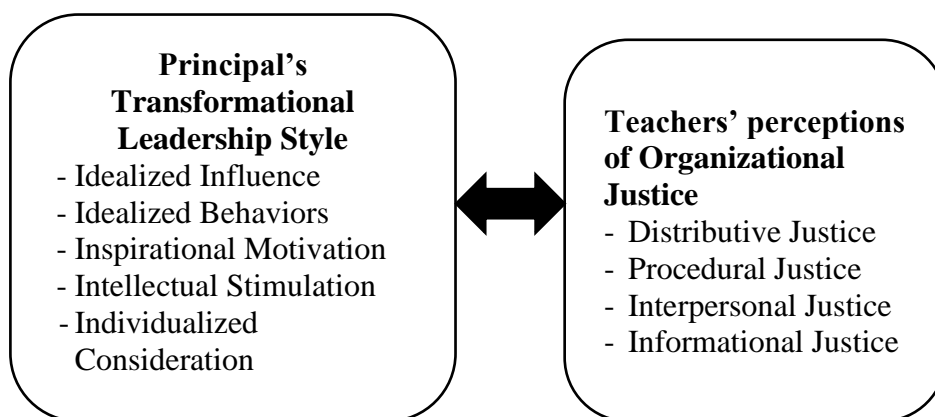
**Principal's Transformational Leadership Style**
- Idealized Influence
- Idealized Behaviors
- Inspirational Motivation
- Intellectual Stimulation
- Individualized Consideration

**Teachers' perceptions of Organizational Justice**
- Distributive Justice
- Procedural Justice
- Interpersonal Justice
- Informational Justice